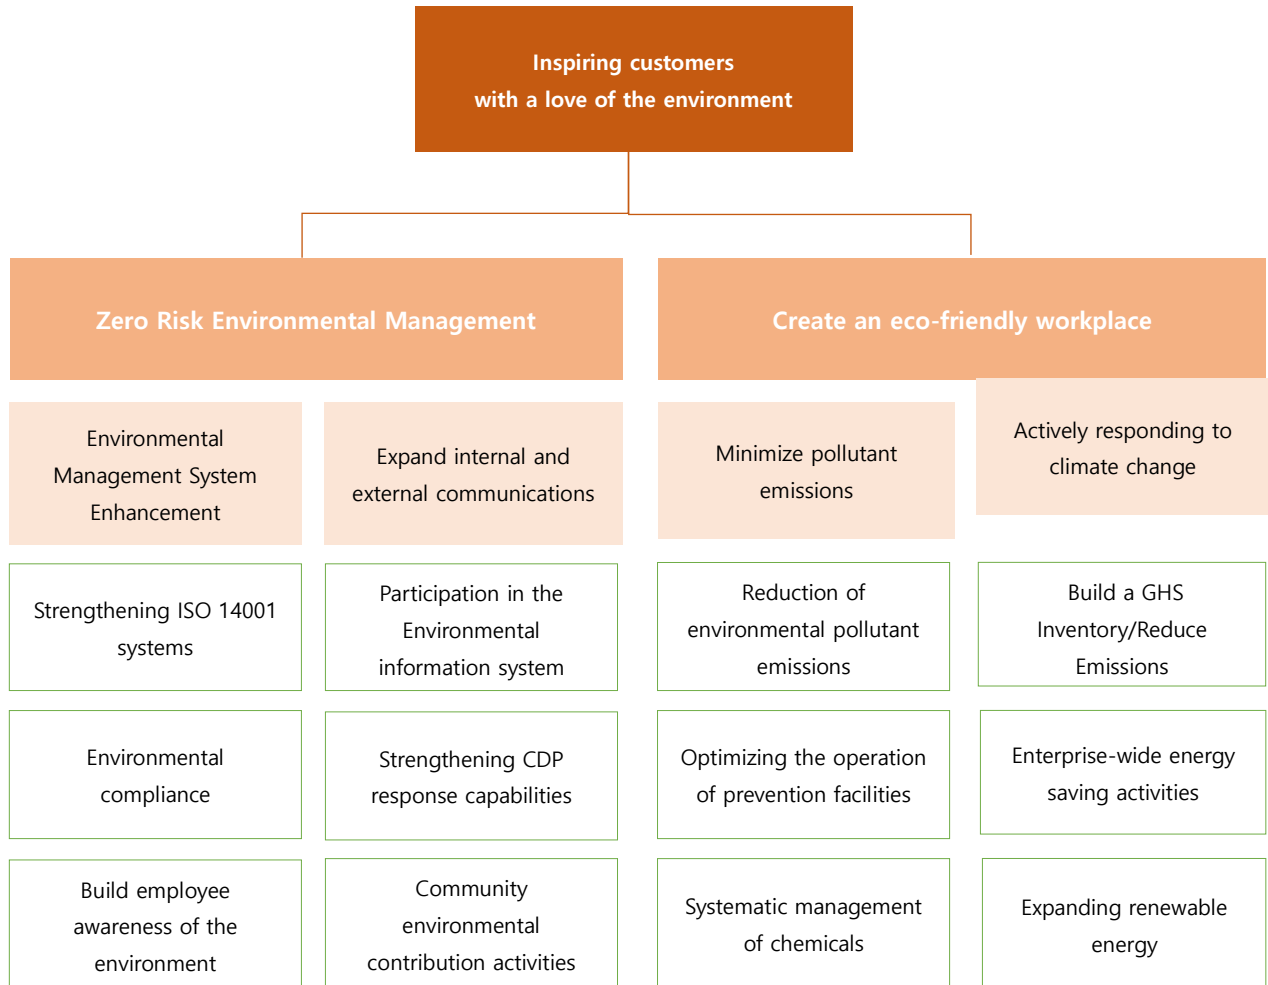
Inspiring customers with a love of the environment

Zero Risk Environmental Management

Create an eco-friendly workplace

Environmental Management System Enhancement

Expand internal and external communications

Minimize pollutant emissions

Actively responding to climate change

Strengthening ISO 14001 systems

Participation in the Environmental information system

Reduction of environmental pollutant emissions

Build a GHS Inventory/Reduce Emissions

Environmental compliance

Strengthening CDP response capabilities

Optimizing the operation of prevention facilities

Enterprise-wide energy saving activities

Build employee awareness of the environment

Community environmental contribution activities

Systematic management of chemicals

Expanding renewable energy